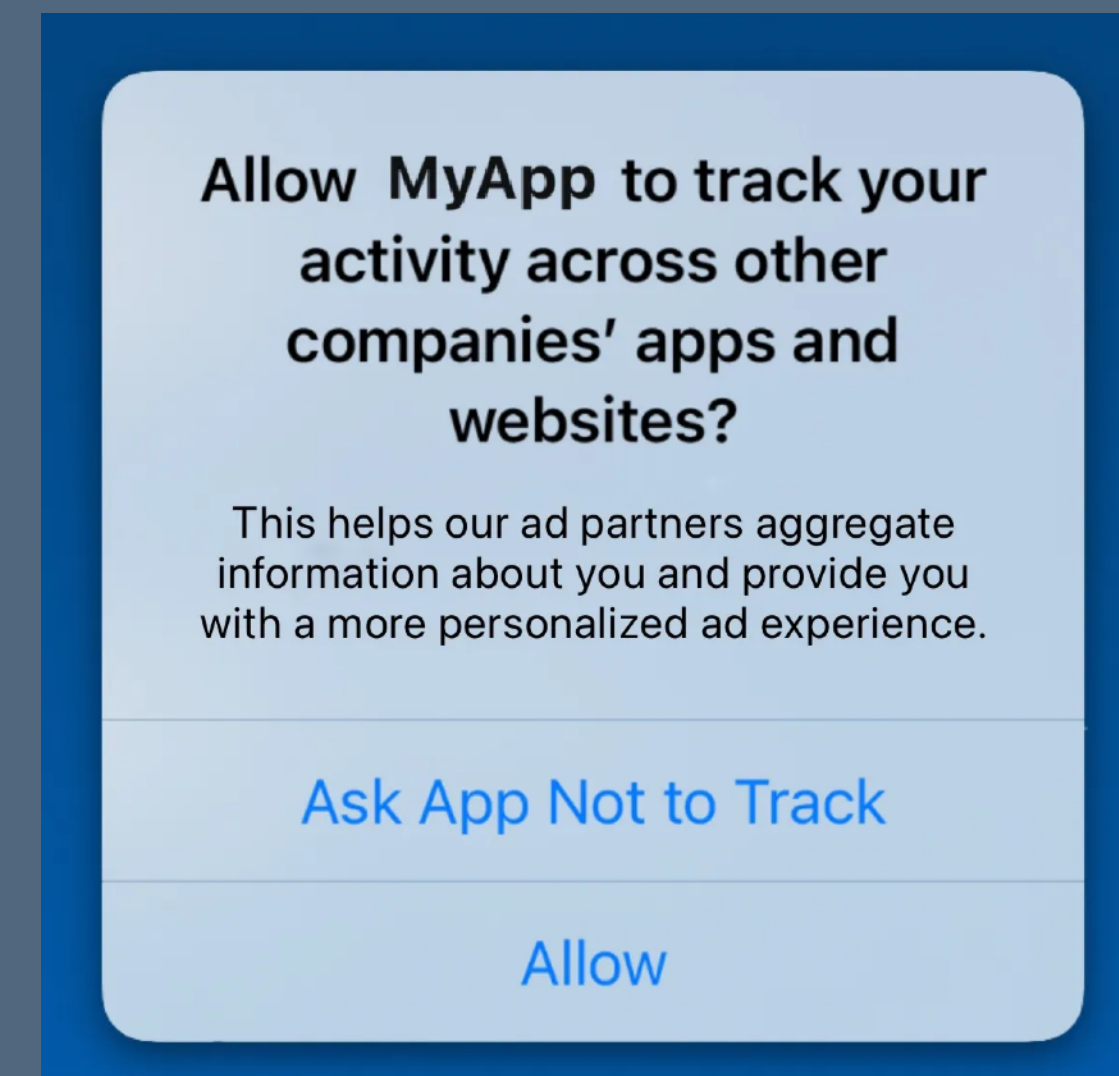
Allow MyApp to track your activity across other companies' apps and websites?

This helps our ad partners aggregate information about you and provide you with a more personalized ad experience.

Ask App Not to Track

Allow